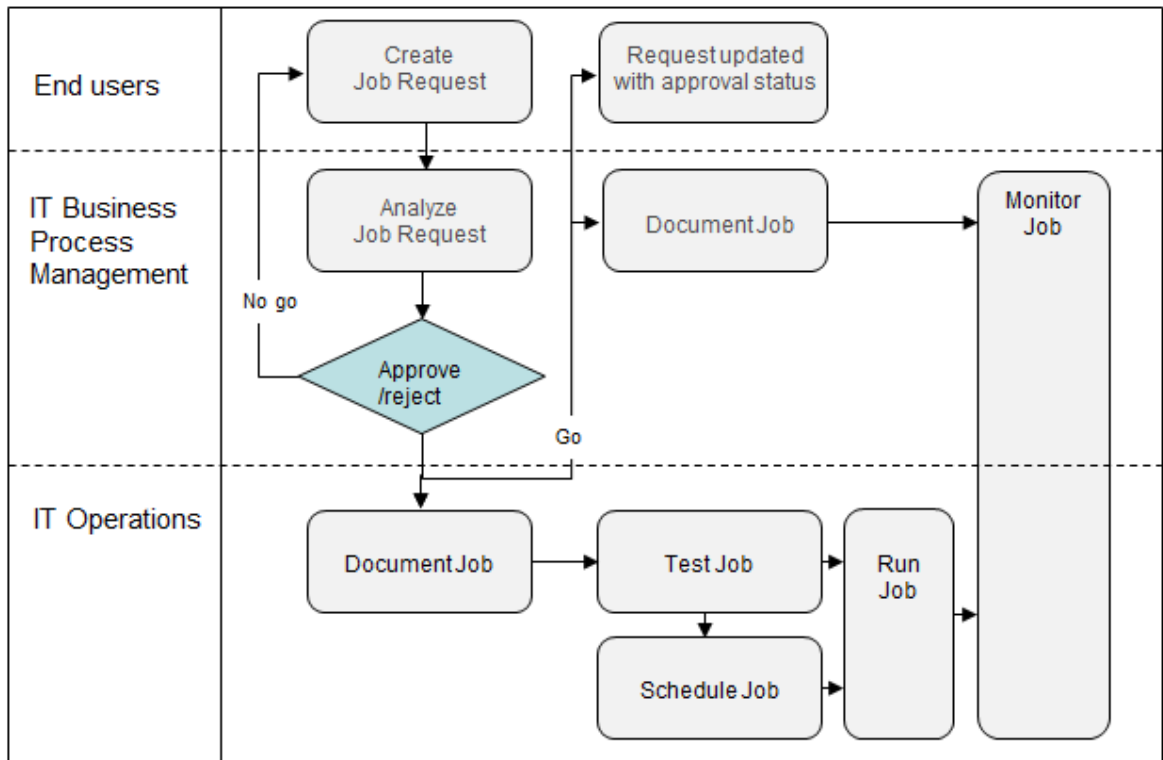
End users

Create Job Request

Request updated with approval status

IT Business Process Management

Analyze Job Request

Document Job

Monitor Job

No go

Approve /reject

Go

IT Operations

Document Job

Test Job

Run Job

Schedule Job